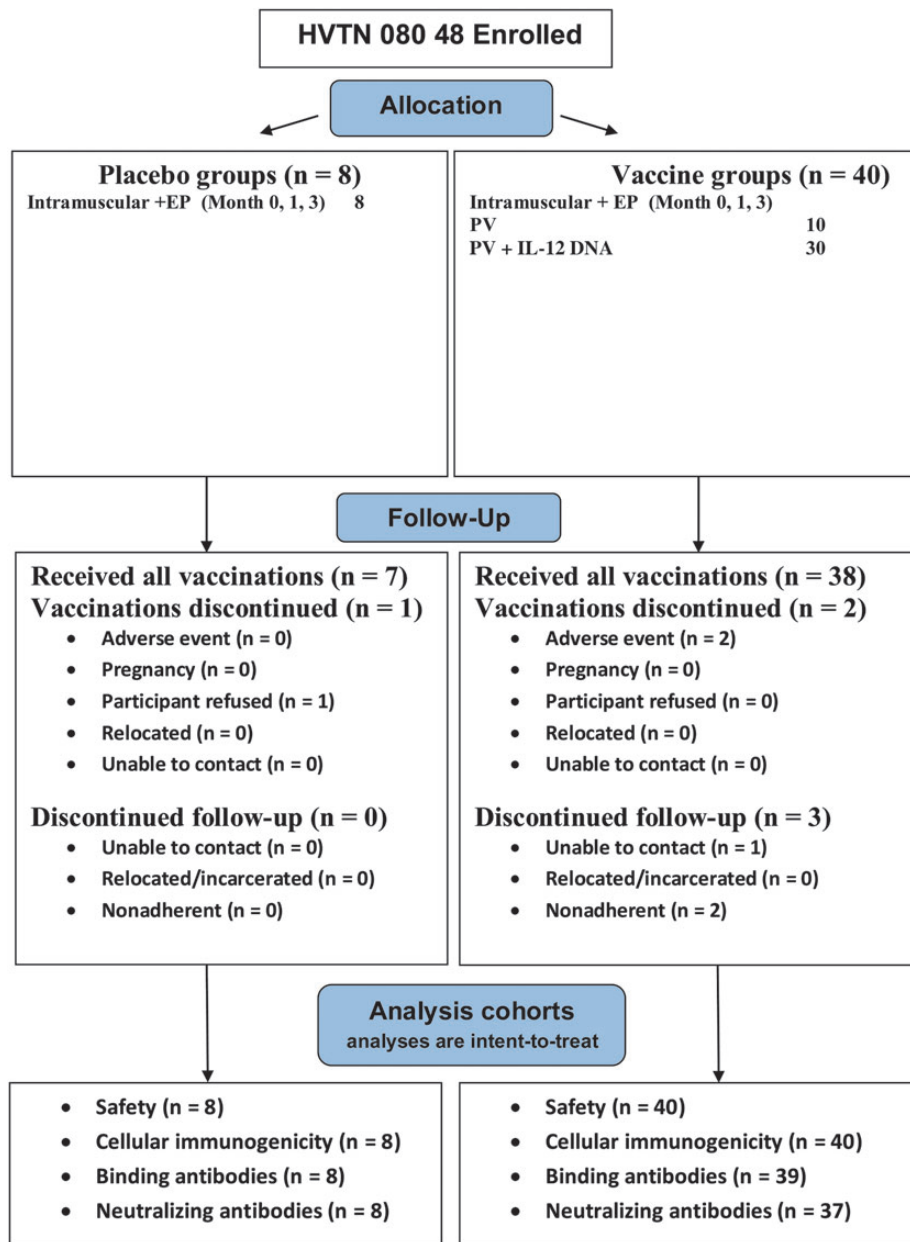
HVTN 080 48 Enrolled

Allocation

Placebo groups (n = 8)
Intramuscular +EP (Month 0, 1, 3) 8

Vaccine groups (n = 40)
Intramuscular + EP (Month 0, 1, 3)
PV 10
PV + IL-12 DNA 30

Follow-Up

Received all vaccinations (n = 7)
Vaccinations discontinued (n = 1)
- Adverse event (n = 0)
- Pregnancy (n = 0)
- Participant refused (n = 1)
- Relocated (n = 0)
- Unable to contact (n = 0)

Discontinued follow-up (n = 0)
- Unable to contact (n = 0)
- Relocated/incarcerated (n = 0)
- Nonadherent (n = 0)

Received all vaccinations (n = 38)
Vaccinations discontinued (n = 2)
- Adverse event (n = 2)
- Pregnancy (n = 0)
- Participant refused (n = 0)
- Relocated (n = 0)
- Unable to contact (n = 0)

Discontinued follow-up (n = 3)
- Unable to contact (n = 1)
- Relocated/incarcerated (n = 0)
- Nonadherent (n = 2)

Analysis cohorts
analyses are intent-to-treat

- Safety (n = 8)
- Cellular immunogenicity (n = 8)
- Binding antibodies (n = 8)
- Neutralizing antibodies (n = 8)

- Safety (n = 40)
- Cellular immunogenicity (n = 40)
- Binding antibodies (n = 39)
- Neutralizing antibodies (n = 37)